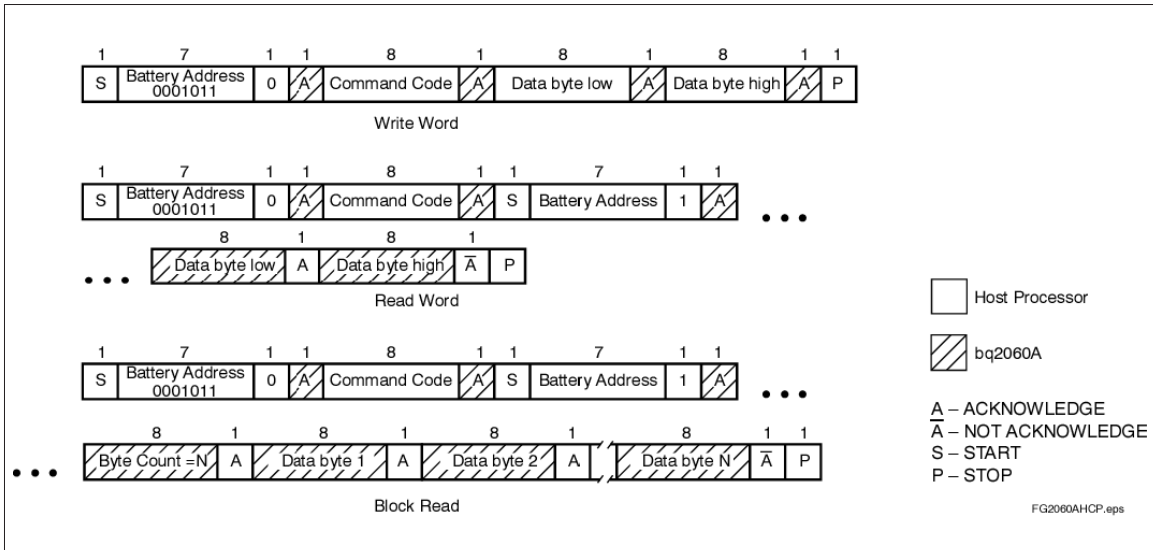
| 1 | 7 | 1 | 1 | 8 | 1 | 8 | 1 | 8 | 1 | 1 |
|---|---|---|---|---|---|---|---|---|---|---|
| S | Battery Address 0001011 | 0 | A | Command Code | A | Data byte low | A | Data byte high | A | P |

Write Word

| 1 | 7 | 1 | 1 | 8 | 1 | 1 | 7 | 1 | 1 |
|---|---|---|---|---|---|---|---|---|---|
| S | Battery Address 0001011 | 0 | A | Command Code | A | S | Battery Address | 1 | A |

• • •

• • •

| 8 | 1 | 8 | 1 | |
|---|---|---|---|---|
| Data byte low | A | Data byte high | $\overline{A}$ | P |

Read Word

| 1 | 7 | 1 | 1 | 8 | 1 | 1 | 7 | 1 | 1 |
|---|---|---|---|---|---|---|---|---|---|
| S | Battery Address 0001011 | 0 | A | Command Code | A | S | Battery Address | 1 | A |

• • •

• • •

| 8 | 1 | 8 | 1 | 8 | 1 | 8 | 1 | 1 |
|---|---|---|---|---|---|---|---|---|
| Byte Count = N | A | Data byte 1 | A | Data byte 2 | A | Data byte N | $\overline{A}$ | P |

Block Read

Host Processor

bq2060A

A – ACKNOWLEDGE
$\overline{A}$ – NOT ACKNOWLEDGE
S – START
P – STOP

FG2060AHCP.eps